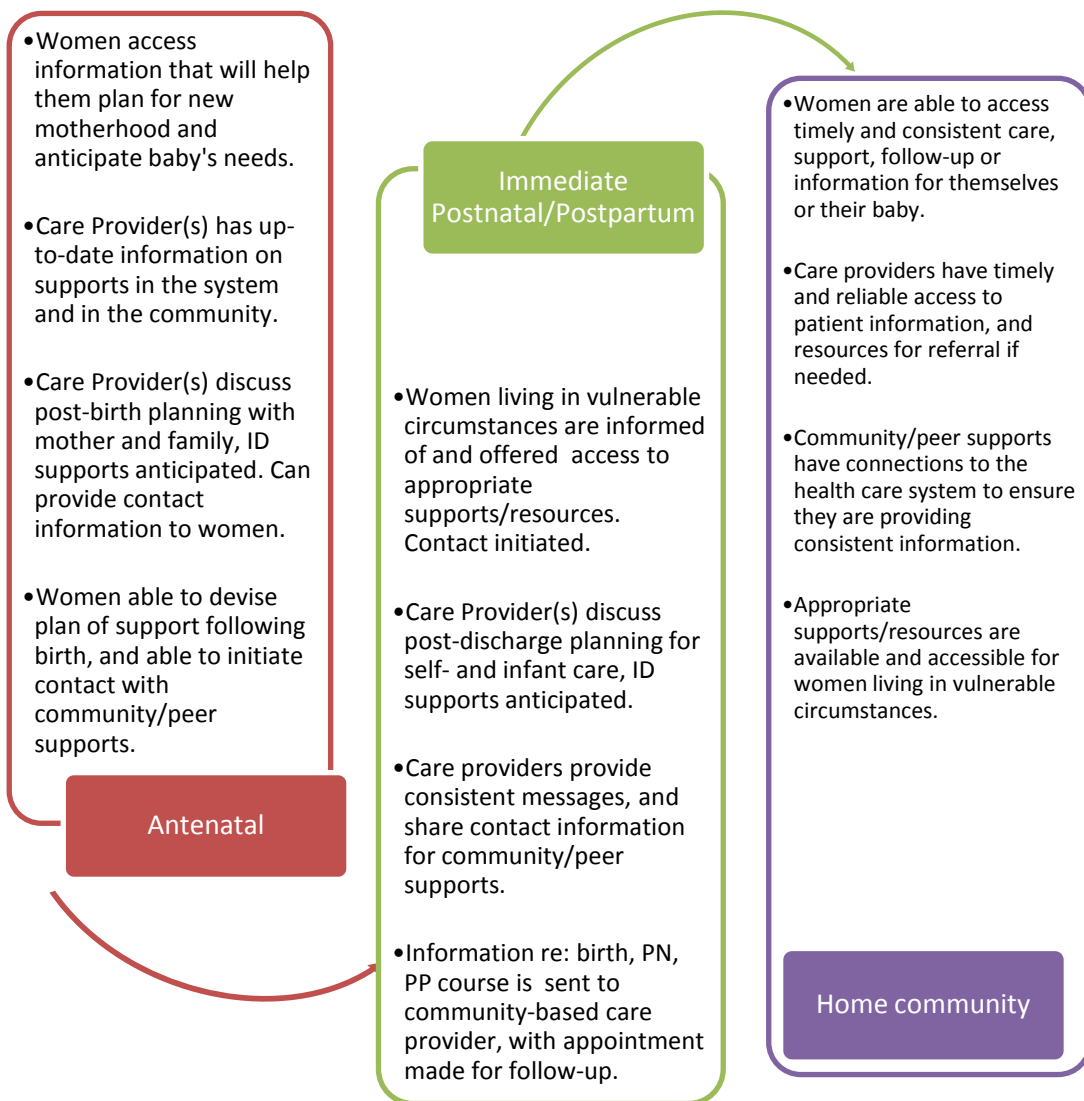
•Women access information that will help them plan for new motherhood and anticipate baby's needs.

•Care Provider(s) has up-to-date information on supports in the system and in the community.

•Care Provider(s) discuss post-birth planning with mother and family, ID supports anticipated. Can provide contact information to women.

•Women able to devise plan of support following birth, and able to initiate contact with community/peer supports.

Antenatal

Immediate Postnatal/Postpartum

•Women living in vulnerable circumstances are informed of and offered access to appropriate supports/resources. Contact initiated.

•Care Provider(s) discuss post-discharge planning for self- and infant care, ID supports anticipated.

•Care providers provide consistent messages, and share contact information for community/peer supports.

•Information re: birth, PN, PP course is sent to community-based care provider, with appointment made for follow-up.

•Women are able to access timely and consistent care, support, follow-up or information for themselves or their baby.

•Care providers have timely and reliable access to patient information, and resources for referral if needed.

•Community/peer supports have connections to the health care system to ensure they are providing consistent information.

•Appropriate supports/resources are available and accessible for women living in vulnerable circumstances.

Home community